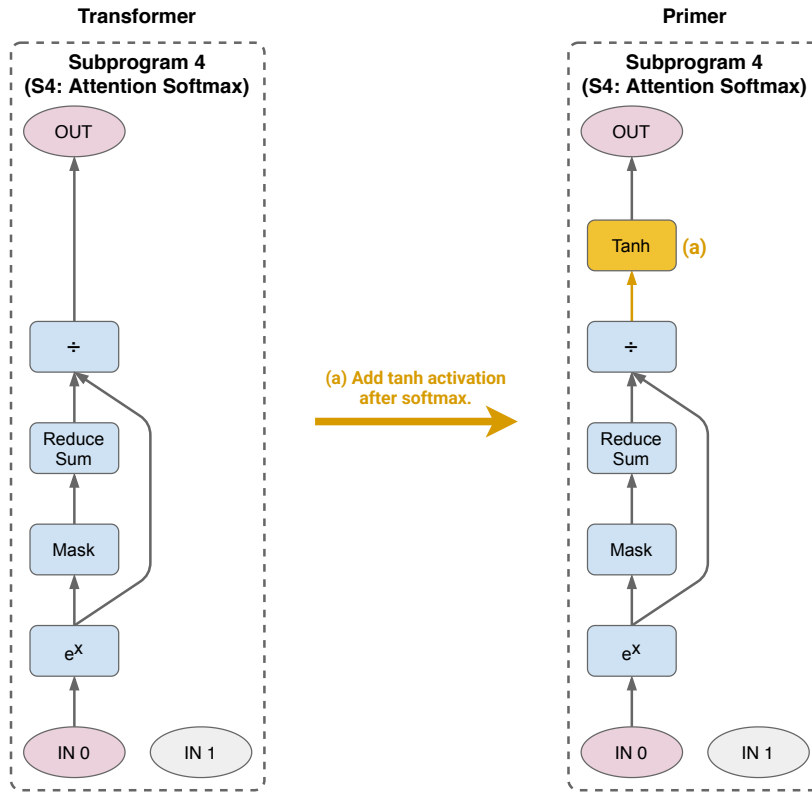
Transformer

Subprogram 4
(S4: Attention Softmax)

OUT

÷

Reduce Sum

Mask

$e^x$

IN 0

IN 1

(a) Add tanh activation after softmax.

Primer

Subprogram 4
(S4: Attention Softmax)

OUT

Tanh

(a)

÷

Reduce Sum

Mask

$e^x$

IN 0

IN 1